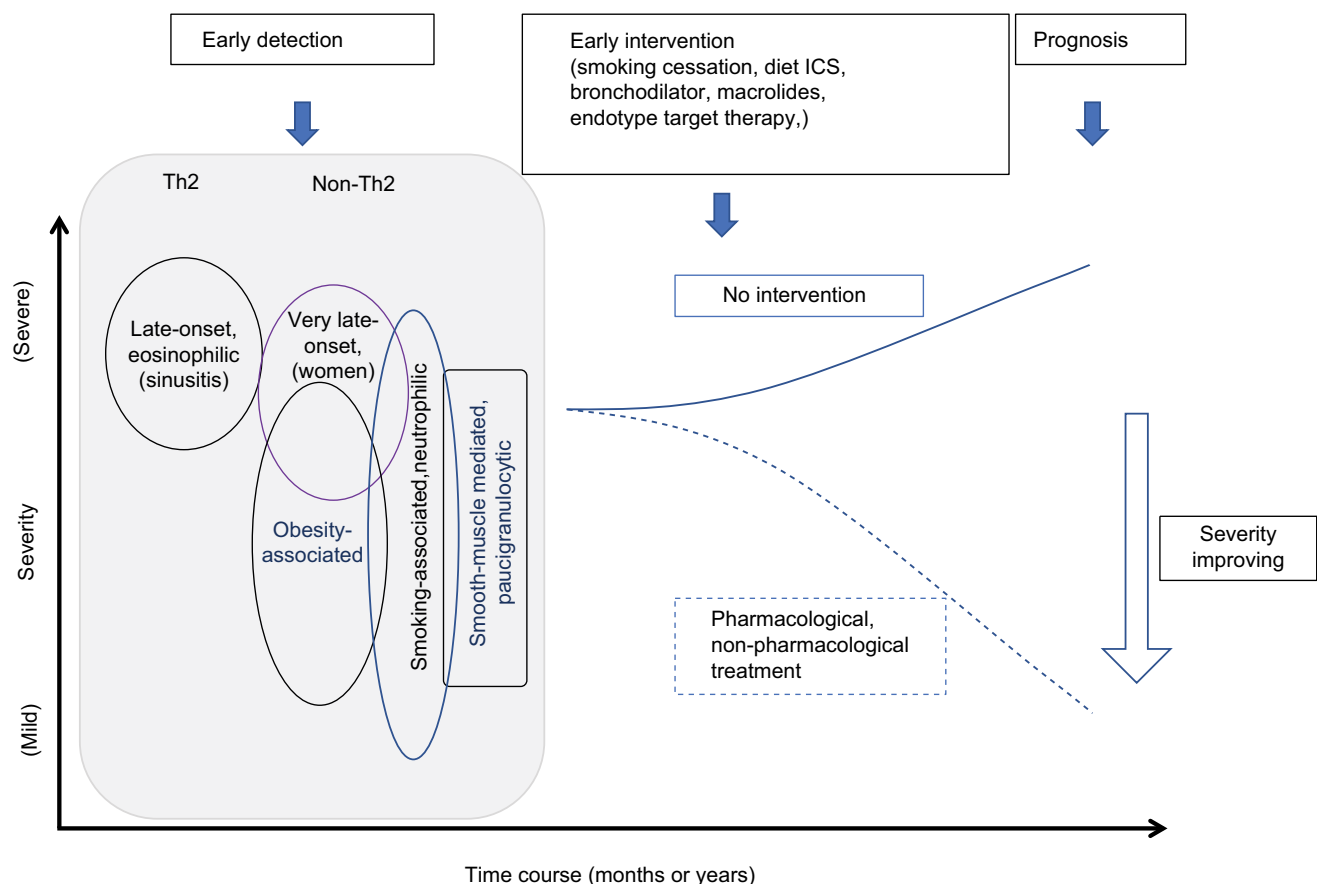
Early detection

Early intervention
(smoking cessation, diet ICS, bronchodilator, macrolides, endotype target therapy,)

Prognosis

Th2

Non-Th2

(Severe)

Severity

(Mild)

Late-onset, eosinophilic (sinusitis)

Very late-onset, (women)

Obesity-associated

Smoking-associated,neutrophilic

Smooth-muscle mediated, paucigranulocytic

No intervention

Severity improving

Pharmacological, non-pharmacological treatment

Time course (months or years)